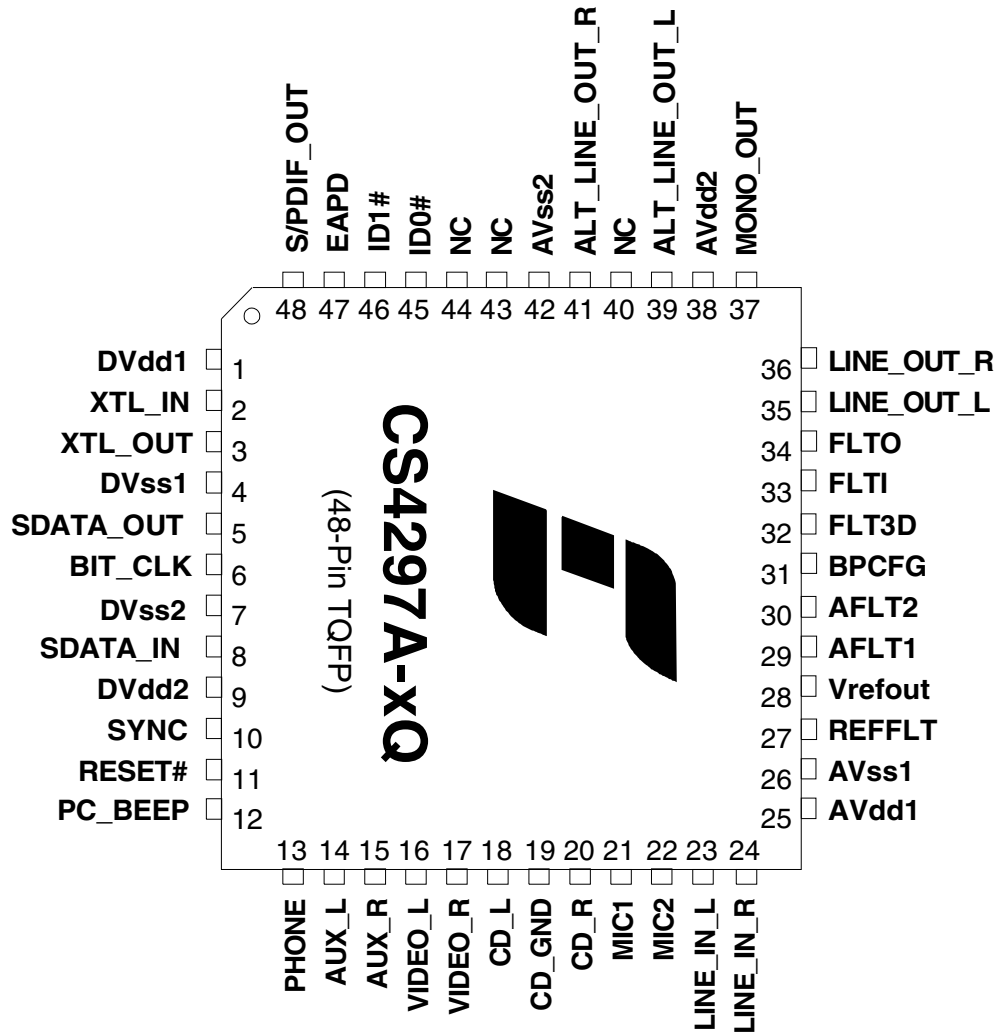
S/PDIF_OUT
EAPD
ID1#
ID0#
NC
NC
AVss2
ALT_LINE_OUT_R
NC
ALT_LINE_OUT_L
AVdd2
MONO_OUT

48 47 46 45 44 43 42 41 40 39 38 37

DVdd1 1
XTL_IN 2
XTL_OUT 3
DVss1 4
SDATA_OUT 5
BIT_CLK 6
DVss2 7
SDATA_IN 8
DVdd2 9
SYNC 10
RESET# 11
PC_BEEP 12

CS4297A-xQ
(48-Pin TQFP)

36 LINE_OUT_R
35 LINE_OUT_L
34 FLTO
33 FLTI
32 FLT3D
31 BPCFG
30 AFLT2
29 AFLT1
28 Vrefout
27 REFFLT
26 AVss1
25 AVdd1

13 14 15 16 17 18 19 20 21 22 23 24

PHONE
AUX_L
AUX_R
VIDEO_L
VIDEO_R
CD_L
CD_GND
CD_R
MIC1
MIC2
LINE_IN_L
LINE_IN_R